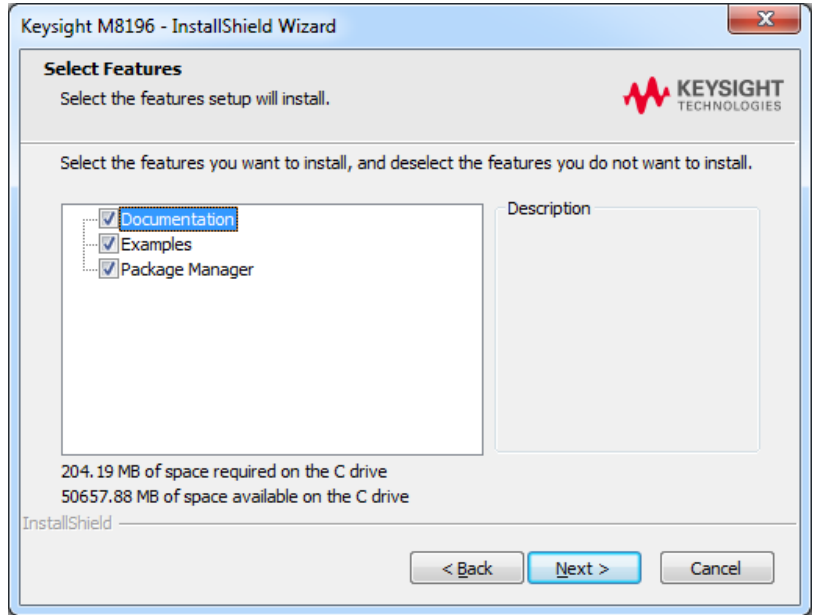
Keysight M8196 - InstallShield Wizard

Select Features

Select the features setup will install.

KEYSIGHT TECHNOLOGIES

Select the features you want to install, and deselect the features you do not want to install.

Documentation
Examples
Package Manager

Description

204.19 MB of space required on the C drive
50657.88 MB of space available on the C drive

InstallShield

< Back
Next >
Cancel